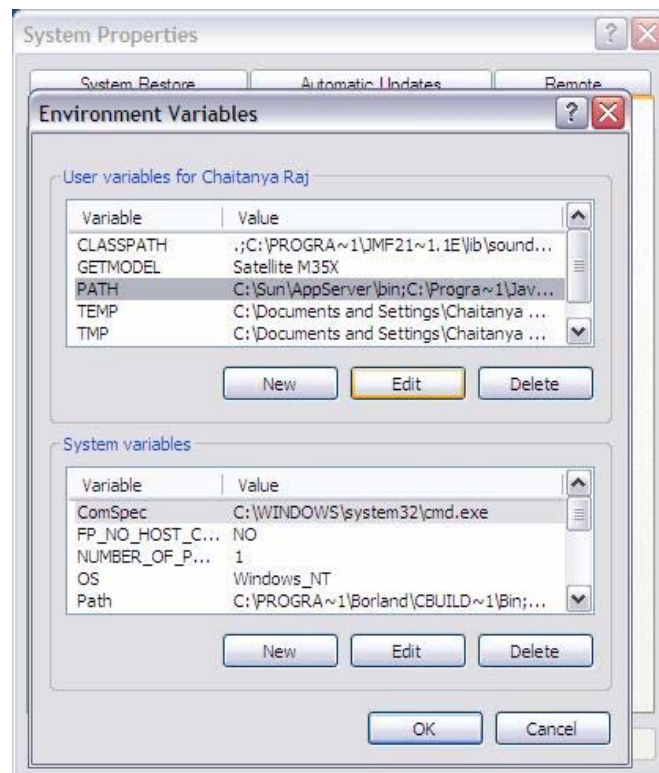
System Properties

System Restore | Automatic Updates | Remote

Environment Variables

User variables for Chaitanya Raj

| Variable | Value |
|---|---|
| CLASSPATH | .;C:\PROGRA~1\JMF21~1.1E\lib\sound... |
| GETMODEL | Satellite M35X |
| PATH | C:\Sun\AppServer\bin;C:\Progra~1\Jav... |
| TEMP | C:\Documents and Settings\Chaitanya ... |
| TMP | C:\Documents and Settings\Chaitanya ... |

New | Edit | Delete

System variables

| Variable | Value |
|---|---|
| ComSpec | C:\WINDOWS\system32\cmd.exe |
| FP_NO_HOST_C... | NO |
| NUMBER_OF_P... | 1 |
| OS | Windows_NT |
| Path | C:\PROGRA~1\Borland\CBUILD~1\Bin;... |

New | Edit | Delete

OK | Cancel